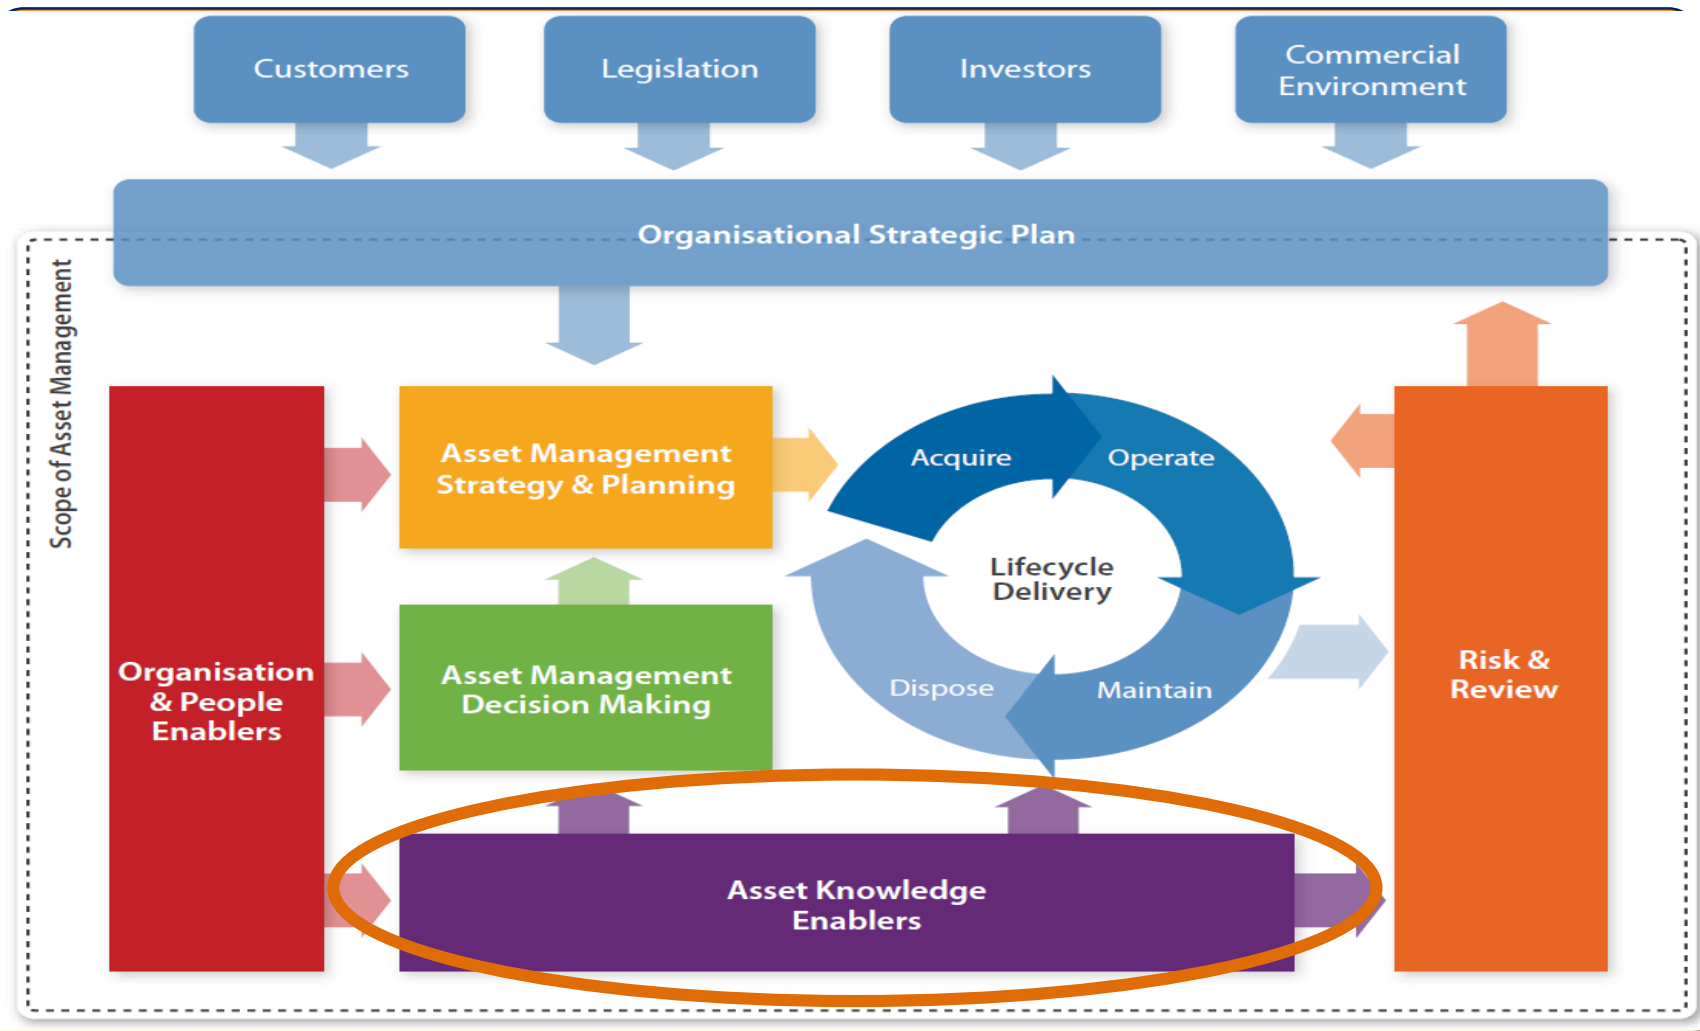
Customers

Legislation

Investors

Commercial Environment

Organisational Strategic Plan

Scope of Asset Management

Organisation & People Enablers

Asset Management Strategy & Planning

Asset Management Decision Making

Acquire

Operate

Lifecycle Delivery

Dispose

Maintain

Risk & Review

Asset Knowledge Enablers